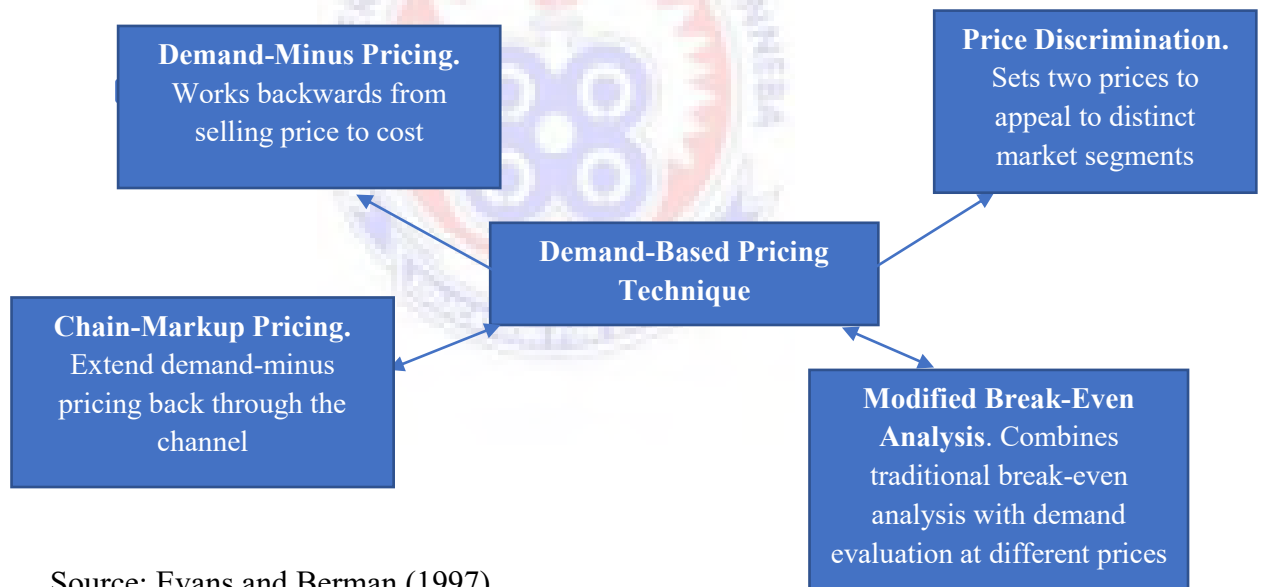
Demand-Minus Pricing. Works backwards from selling price to cost

Price Discrimination. Sets two prices to appeal to distinct market segments

Demand-Based Pricing Technique

Chain-Markup Pricing. Extend demand-minus pricing back through the channel

Modified Break-Even Analysis. Combines traditional break-even analysis with demand evaluation at different prices

Source: Evans and Berman (1997)